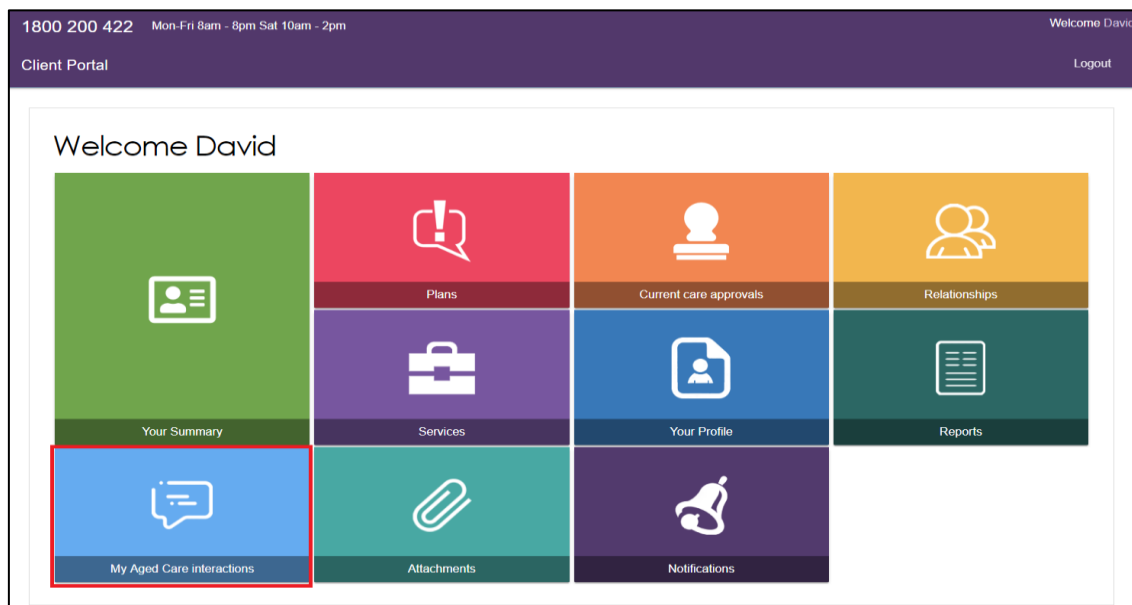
1800 200 422 Mon-Fri 8am - 8pm Sat 10am - 2pm

Welcome Davi

Client Portal

Logout

Welcome David

Your Summary

Plans

Current care approvals

Relationships

Services

Your Profile

Reports

My Aged Care interactions

Attachments

Notifications